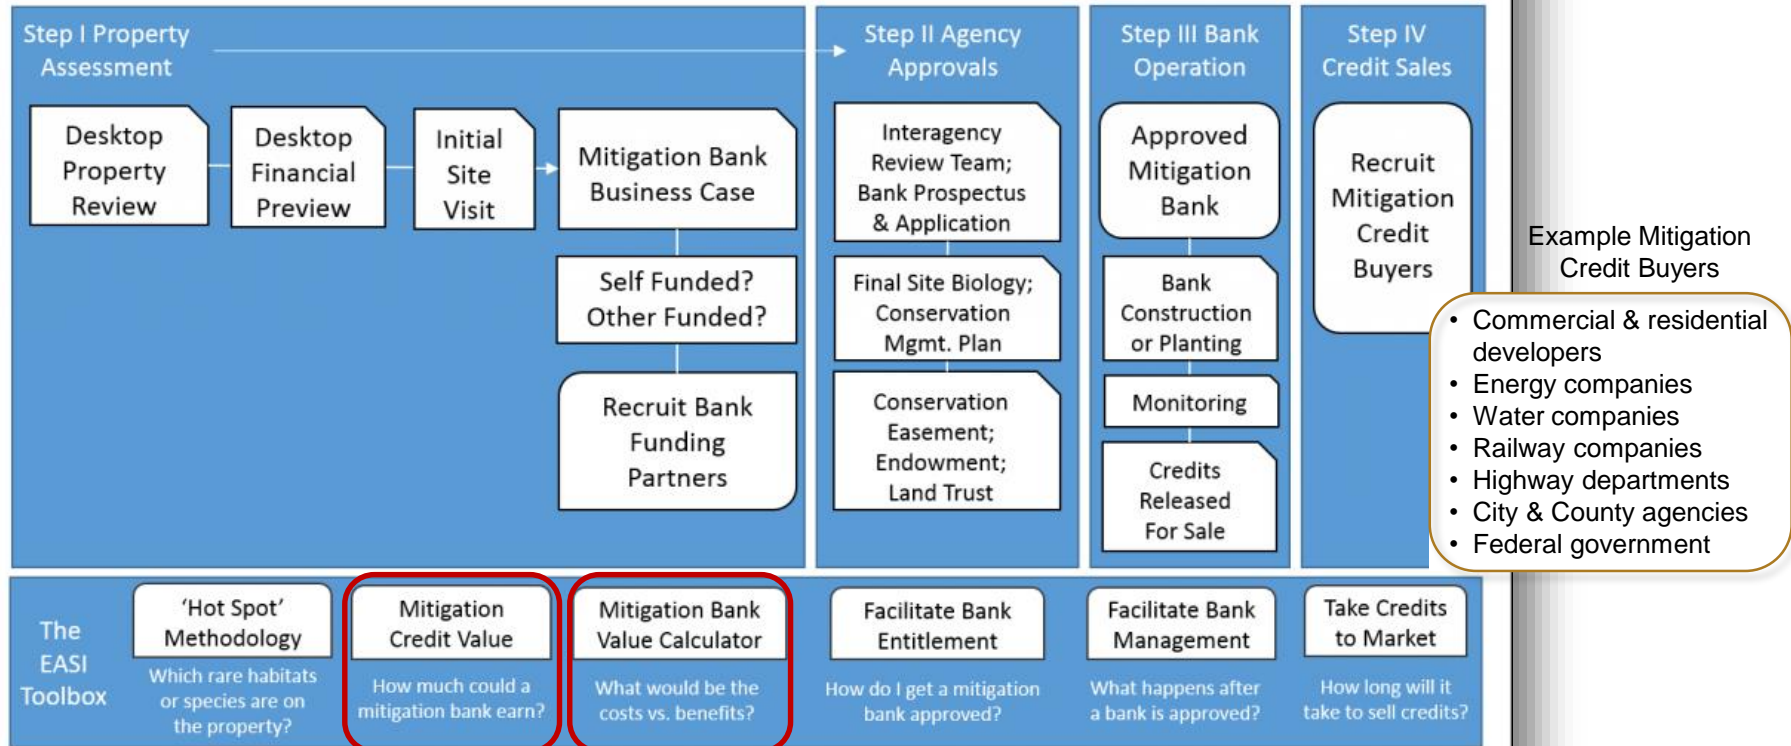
Step I Property Assessment

Desktop Property Review

Desktop Financial Preview

Initial Site Visit

Mitigation Bank Business Case

Self Funded? Other Funded?

Recruit Bank Funding Partners

Step II Agency Approvals

Interagency Review Team; Bank Prospectus & Application

Final Site Biology; Conservation Mgmt. Plan

Conservation Easement; Endowment; Land Trust

Step III Bank Operation

Approved Mitigation Bank

Bank Construction or Planting

Monitoring

Credits Released For Sale

Step IV Credit Sales

Recruit Mitigation Credit Buyers

Example Mitigation Credit Buyers

- Commercial & residential developers
- Energy companies
- Water companies
- Railway companies
- Highway departments
- City & County agencies
- Federal government

The EASI Toolbox

'Hot Spot' Methodology
Which rare habitats or species are on the property?

Mitigation Credit Value
How much could a mitigation bank earn?

Mitigation Bank Value Calculator
What would be the costs vs. benefits?

Facilitate Bank Entitlement
How do I get a mitigation bank approved?

Facilitate Bank Management
What happens after a bank is approved?

Take Credits to Market
How long will it take to sell credits?